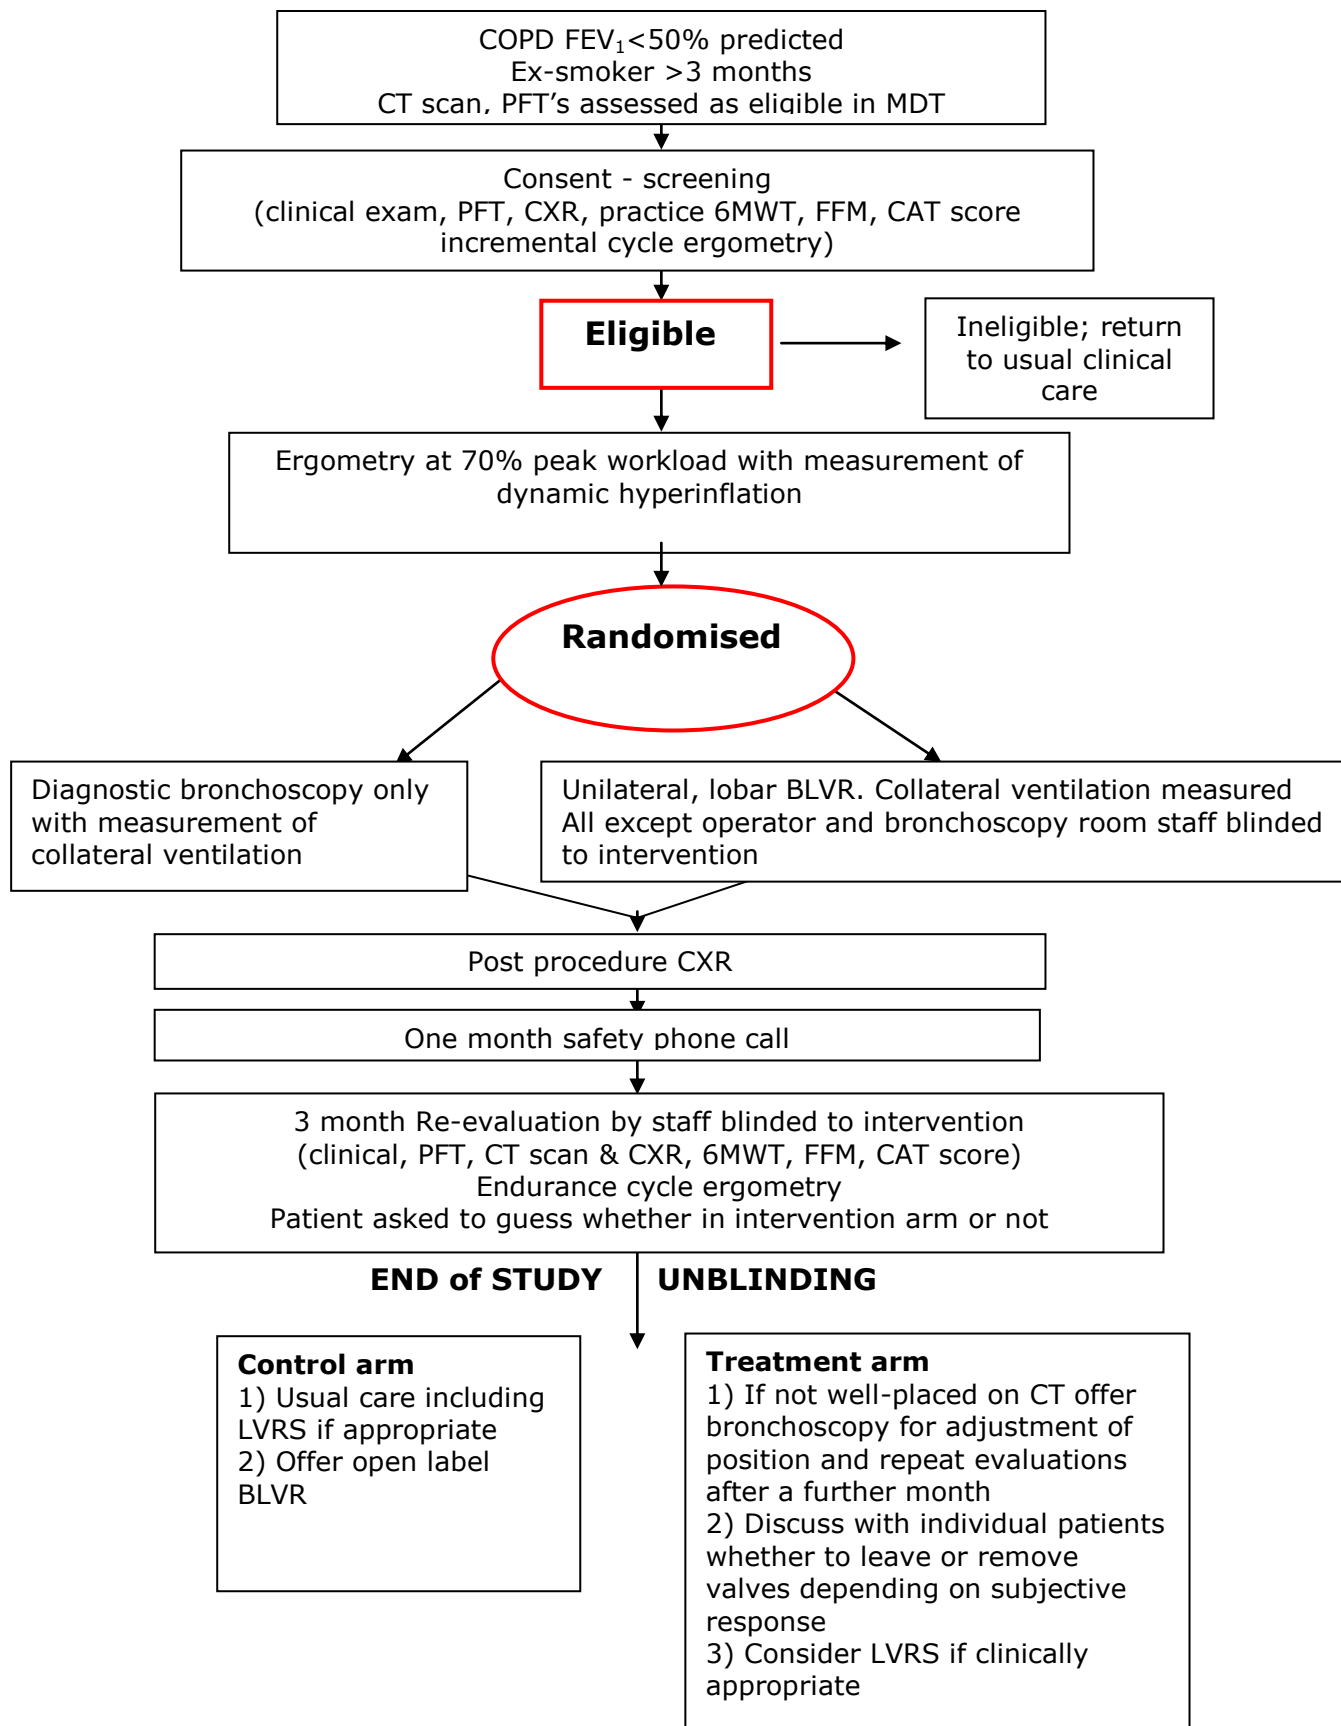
COPD FEV$_1$<50% predicted
Ex-smoker >3 months
CT scan, PFT's assessed as eligible in MDT

Consent - screening
(clinical exam, PFT, CXR, practice 6MWT, FFM, CAT score incremental cycle ergometry)

Eligible

Ineligible; return to usual clinical care

Ergometry at 70% peak workload with measurement of dynamic hyperinflation

Randomised

Diagnostic bronchoscopy only with measurement of collateral ventilation

Unilateral, lobar BLVR. Collateral ventilation measured
All except operator and bronchoscopy room staff blinded to intervention

Post procedure CXR

One month safety phone call

3 month Re-evaluation by staff blinded to intervention
(clinical, PFT, CT scan & CXR, 6MWT, FFM, CAT score)
Endurance cycle ergometry
Patient asked to guess whether in intervention arm or not

END of STUDY UNBLINDING

Control arm
1) Usual care including LVRS if appropriate
2) Offer open label BLVR

Treatment arm
1) If not well-placed on CT offer bronchoscopy for adjustment of position and repeat evaluations after a further month
2) Discuss with individual patients whether to leave or remove valves depending on subjective response
3) Consider LVRS if clinically appropriate